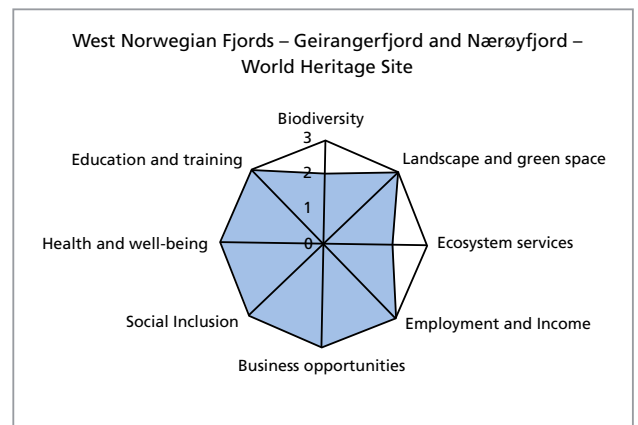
West Norwegian Fjords – Geirangerfjord and Nærøyfjord – World Heritage Site

Biodiversity
3
2
1
0
Landscape and green space
Ecosystem services
Employment and Income
Business opportunities
Social Inclusion
Health and well-being
Education and training